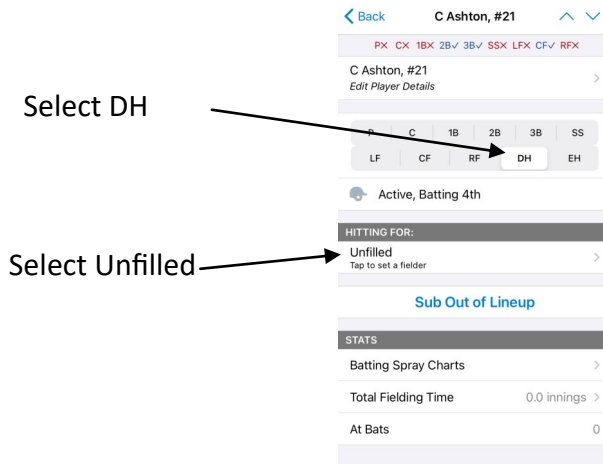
Select DH

Select Unfilled

Back C Ashton, #21

PX CX 1BX 2B✓ 3B✓ SSX LFX CF✓ RFX

C Ashton, #21
Edit Player Details

| P | C | 1B | 2B | 3B | SS |
|---|---|---|---|---|---|
| LF | CF | RF | DH | EH | |

Active, Batting 4th

HITTING FOR:

Unfilled
Tap to set a fielder

Sub Out of Lineup

STATS

Batting Spray Charts

Total Fielding Time 0.0 innings

At Bats 0